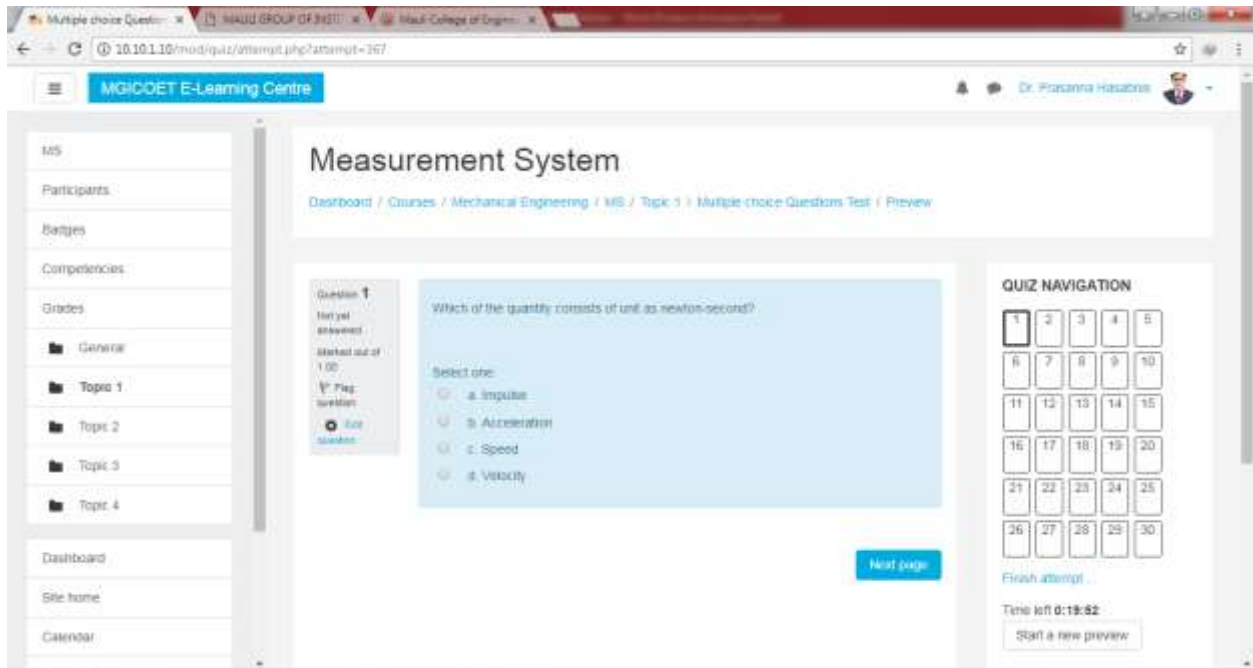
Multiple choice Questi ×
MAULI GROUP OF INSTI ×
Mauli College of Engin ×

10.10.1.10/mod/quiz/attempt.php?attempt=367

MGICOET E-Learning Centre

Dr. Prasanna Hasabnis

MS

Participants

Badges

Competencies

Grades

General

Topic 1

Topic 2

Topic 3

Topic 4

Dashboard

Site home

Calendar

Measurement System

Dashboard / Courses / Mechanical Engineering / MS / Topic 1 / Multiple choice Questions Test / Preview

Question 1

Not yet answered

Marked out of 1.00

Flag question

Edit question

Which of the quantity consists of unit as newton-second?

Select one:

a. Impulse

b. Acceleration

c. Speed

d. Velocity

Next page

QUIZ NAVIGATION

| 1 | 2 | 3 | 4 | 5 |
|---|---|---|---|---|
| 6 | 7 | 8 | 9 | 10 |
| 11 | 12 | 13 | 14 | 15 |
| 16 | 17 | 18 | 19 | 20 |
| 21 | 22 | 23 | 24 | 25 |
| 26 | 27 | 28 | 29 | 30 |

Finish attempt ...

Time left 0:19:52

Start a new preview